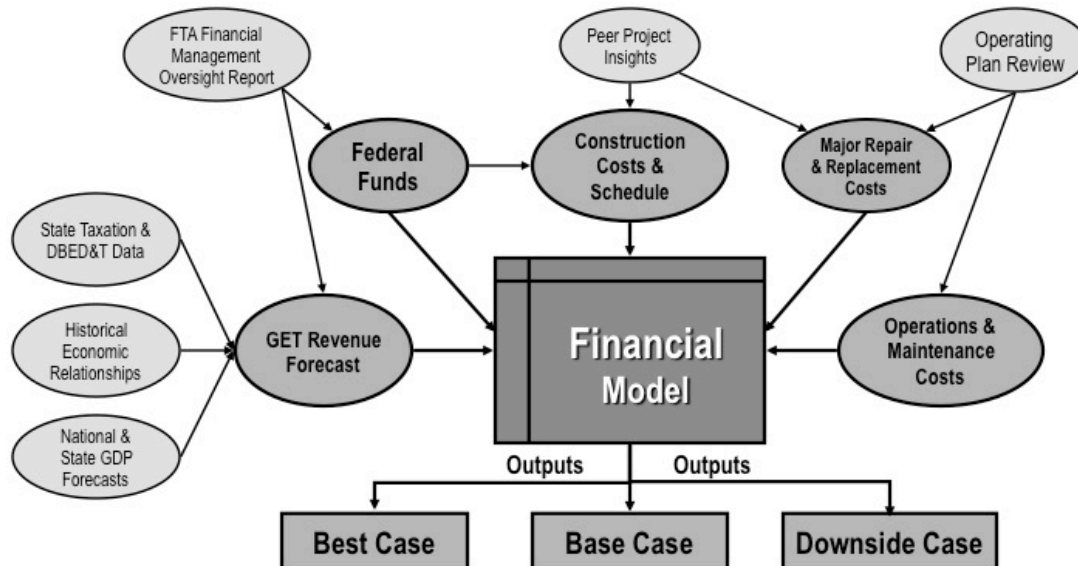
FTA Financial Management Oversight Report

Peer Project Insights

Operating Plan Review

Federal Funds

Construction Costs & Schedule

Major Repair & Replacement Costs

State Taxation & DBED&T Data

Historical Economic Relationships

National & State GDP Forecasts

GET Revenue Forecast

Financial Model

Operations & Maintenance Costs

Outputs

Outputs

Best Case

Base Case

Downside Case